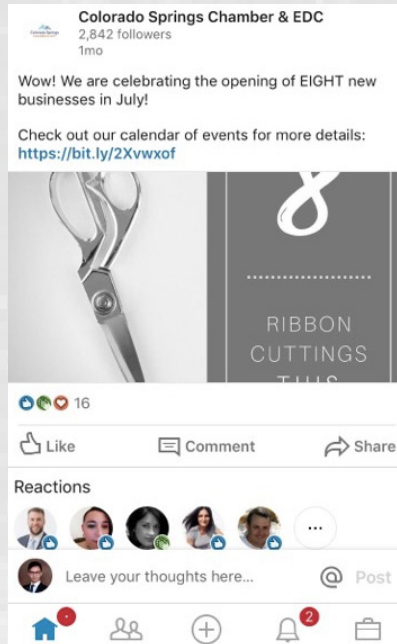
Colorado Springs Chamber & EDC
2,842 followers
1mo

Wow! We are celebrating the opening of EIGHT new businesses in July!

Check out our calendar of events for more details: https://bit.ly/2Xvwxof

8

RIBBON CUTTINGS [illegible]

16

Like
Comment
Share

Reactions

...

Leave your thoughts here...
@ Post

2